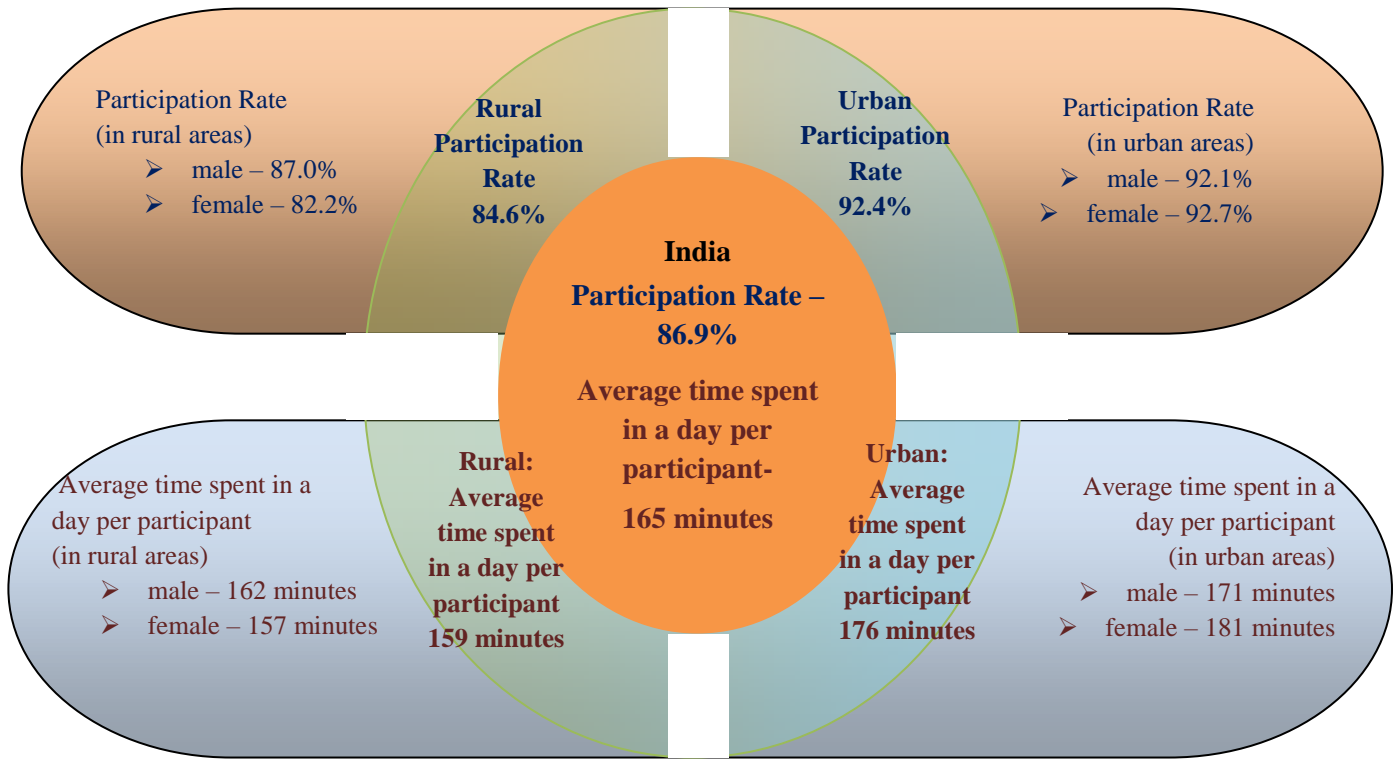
Participation Rate
(in rural areas)
➢ male – 87.0%
➢ female – 82.2%

Rural Participation Rate 84.6%

Urban Participation Rate 92.4%

Participation Rate
(in urban areas)
➢ male – 92.1%
➢ female – 92.7%

India
Participation Rate – 86.9%

Average time spent in a day per participant- 165 minutes

Average time spent in a day per participant
(in rural areas)
➢ male – 162 minutes
➢ female – 157 minutes

Rural: Average time spent in a day per participant 159 minutes

Urban: Average time spent in a day per participant 176 minutes

Average time spent in a day per participant
(in urban areas)
➢ male – 171 minutes
➢ female – 181 minutes